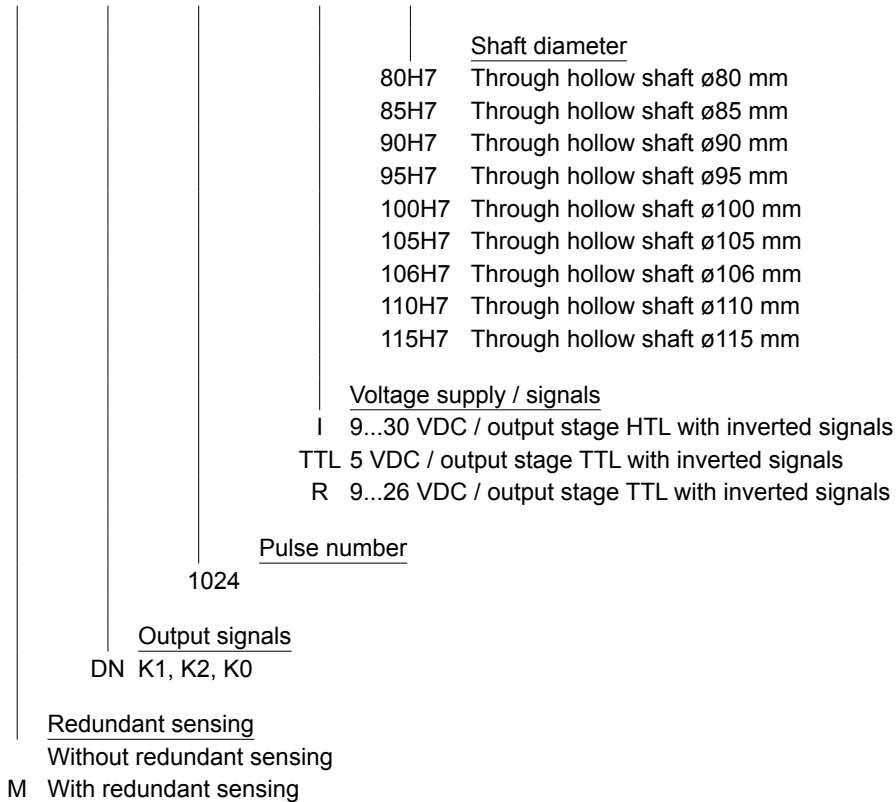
Shaft diameter
80H7 Through hollow shaft ø80 mm
85H7 Through hollow shaft ø85 mm
90H7 Through hollow shaft ø90 mm
95H7 Through hollow shaft ø95 mm
100H7 Through hollow shaft ø100 mm
105H7 Through hollow shaft ø105 mm
106H7 Through hollow shaft ø106 mm
110H7 Through hollow shaft ø110 mm
115H7 Through hollow shaft ø115 mm

Voltage supply / signals
I 9...30 VDC / output stage HTL with inverted signals
TTL 5 VDC / output stage TTL with inverted signals
R 9...26 VDC / output stage TTL with inverted signals

Pulse number
1024

Output signals
DN K1, K2, K0

Redundant sensing
Without redundant sensing
M With redundant sensing